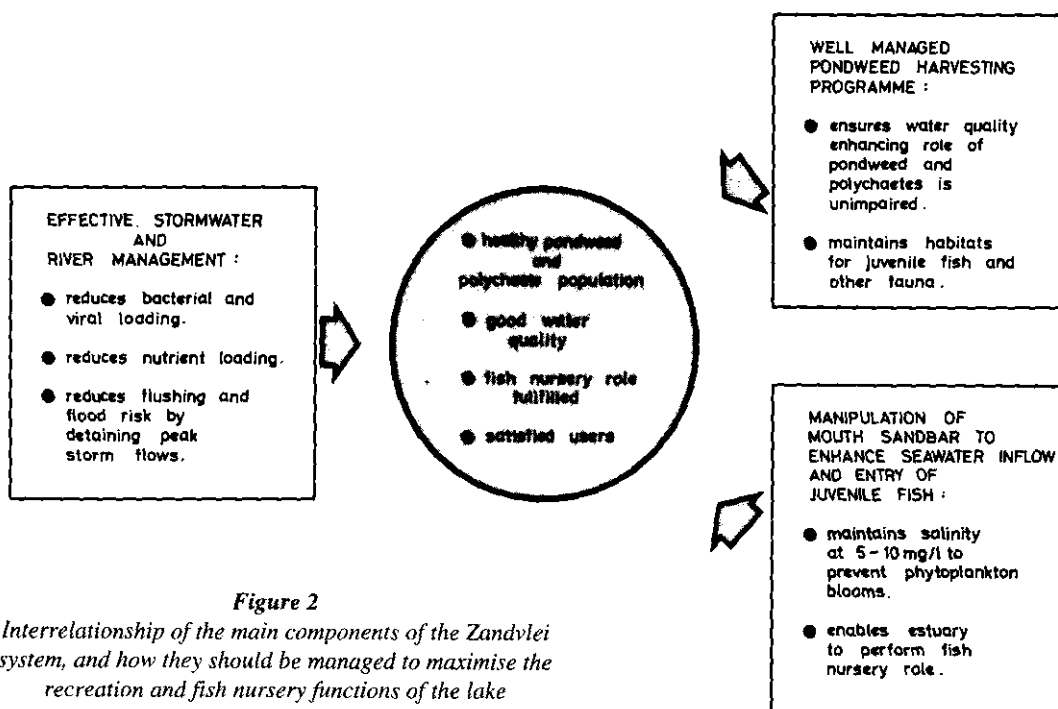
EFFECTIVE STORMWATER AND RIVER MANAGEMENT :

● reduces bacterial and viral loading.

● reduces nutrient loading.

● reduces flushing and flood risk by detaining peak storm flows.

● healthy pondweed and polychaete population

● good water quality

● fish nursery role fulfilled

● satisfied users

WELL MANAGED PONDWEED HARVESTING PROGRAMME :

● ensures water quality enhancing role of pondweed and polychaetes is unimpaired.

● maintains habitats for juvenile fish and other fauna.

MANIPULATION OF MOUTH SANDBAR TO ENHANCE SEAWATER INFLOW AND ENTRY OF JUVENILE FISH :

● maintains salinity at 5 – 10 mg/l to prevent phytoplankton blooms.

● enables estuary to perform fish nursery role.

Figure 2
Interrelationship of the main components of the Zandvlei system, and how they should be managed to maximise the recreation and fish nursery functions of the lake